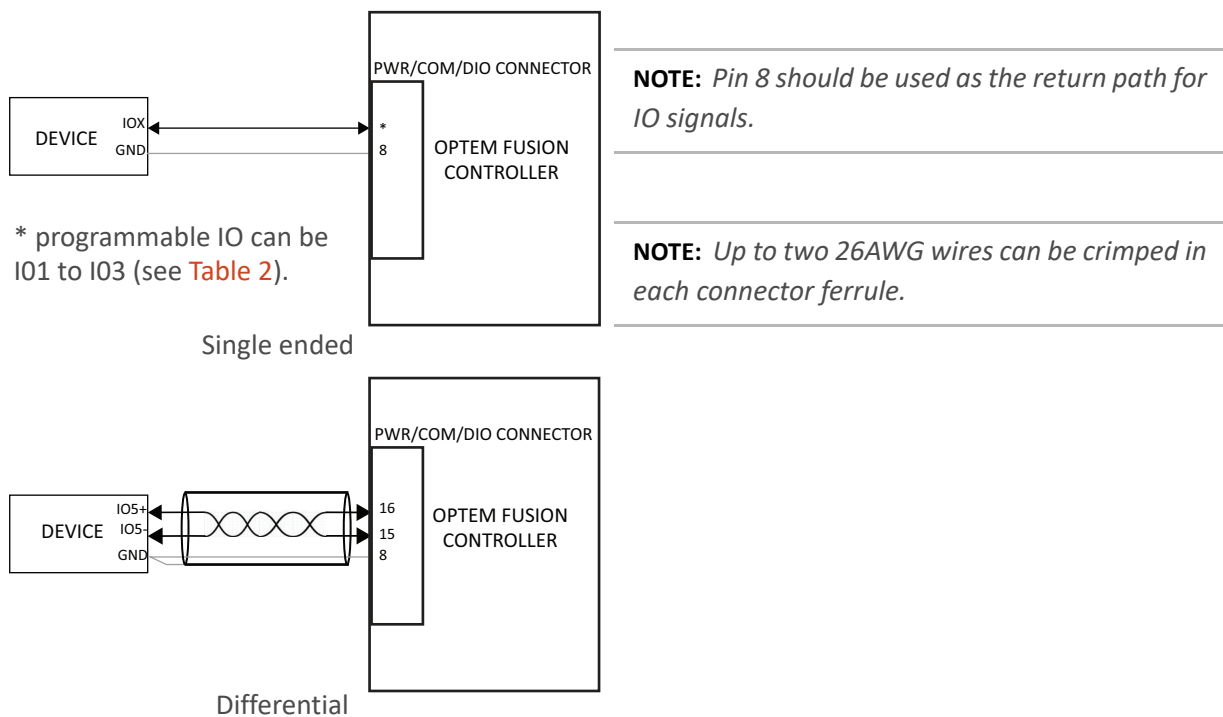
PWR/COM/DIO CONNECTOR

DEVICE

IOX

GND

*

8

OPTEM FUSION CONTROLLER

* programmable IO can be I01 to I03 (see Table 2).

Single ended

**NOTE:** *Pin 8 should be used as the return path for IO signals.*

**NOTE:** *Up to two 26AWG wires can be crimped in each connector ferrule.*

PWR/COM/DIO CONNECTOR

DEVICE

IO5+

IO5-

GND

16

15

8

OPTEM FUSION CONTROLLER

Differential